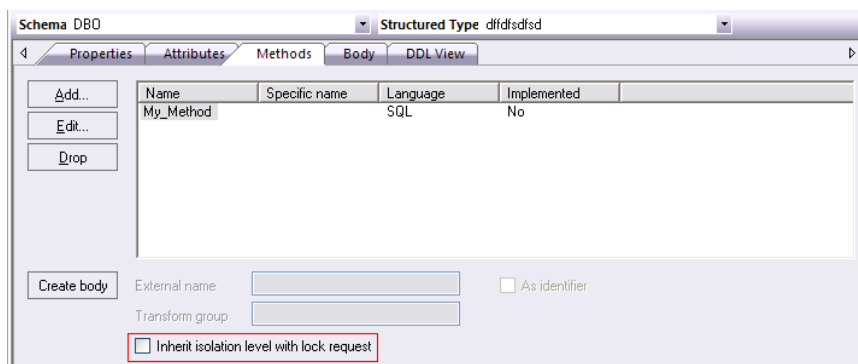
Schema DBO
Structured Type dffdfsdfsd

Properties | Attributes | Methods | Body | DDL View

Add...
Edit...
Drop

| Name | Specific name | Language | Implemented |
|---|---|---|---|
| My_Method | | SQL | No |

Create body
External name
As identifier
Transform group
Inherit isolation level with lock request